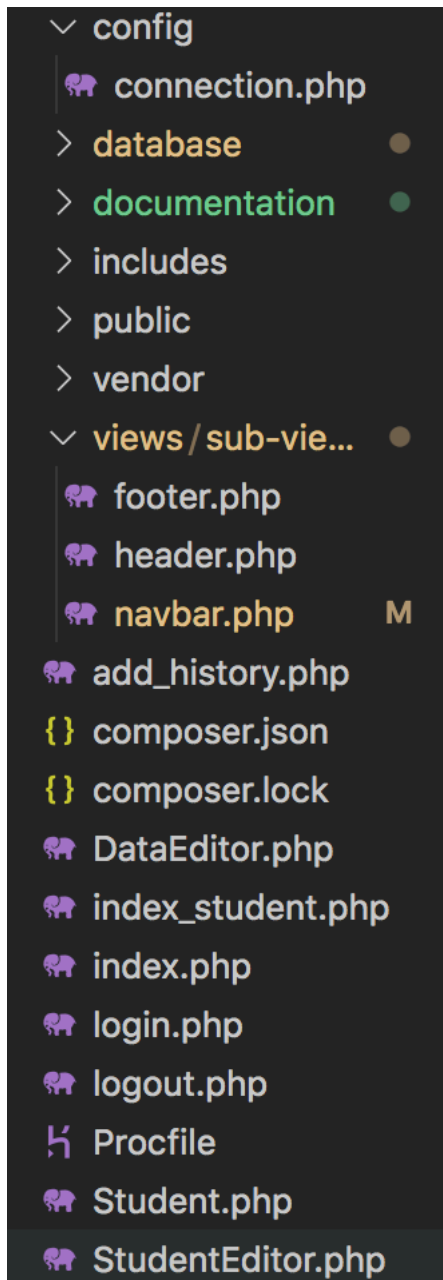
config
connection.php
database
documentation
includes
public
vendor
views / sub-vie...
footer.php
header.php
navbar.php M
add_history.php
{} composer.json
{} composer.lock
DataEditor.php
index_student.php
index.php
login.php
logout.php
Procfile
Student.php
StudentEditor.php